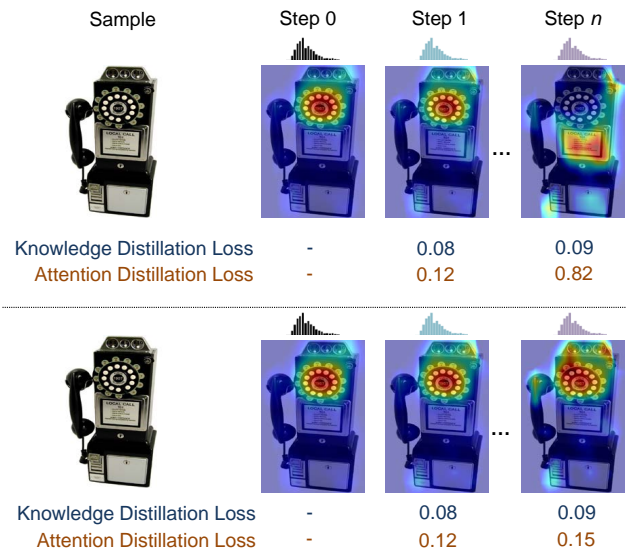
Sample    Step 0    Step 1    Step $n$

LOCAL CALL

...

Knowledge Distillation Loss  -  0.08  0.09
Attention Distillation Loss  -  0.12  0.82

LOCAL CALL

...

Knowledge Distillation Loss  -  0.08  0.09
Attention Distillation Loss  -  0.12  0.15